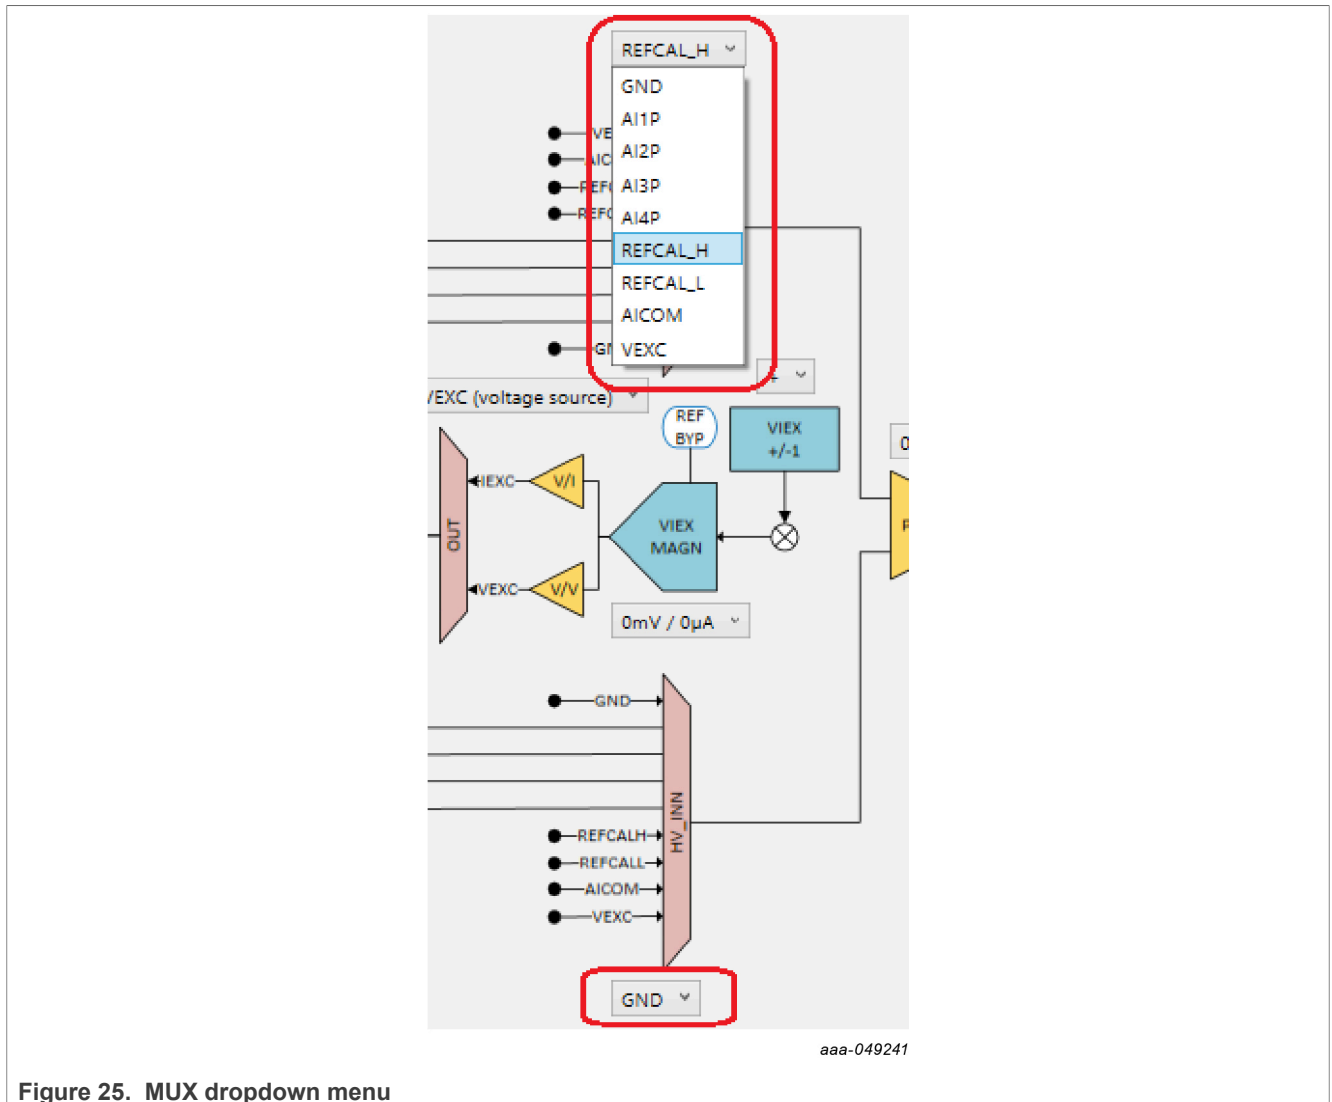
REFCAL_H

GND
AI1P
AI2P
AI3P
AI4P
REFCAL_H
REFCAL_L
AICOM
VEXC

VE
AIC
REF
REF
GI

/EXC (voltage source)

REF BYP

VIEX +/-1

0

IEXC

V/I

OUT

VIEX MAGN

VEXC

V/V

0mV / 0μA

GND

HV_INN

REFCALH
REFCALL
AICOM
VEXC

GND

aaa-049241

Figure 25. MUX dropdown menu